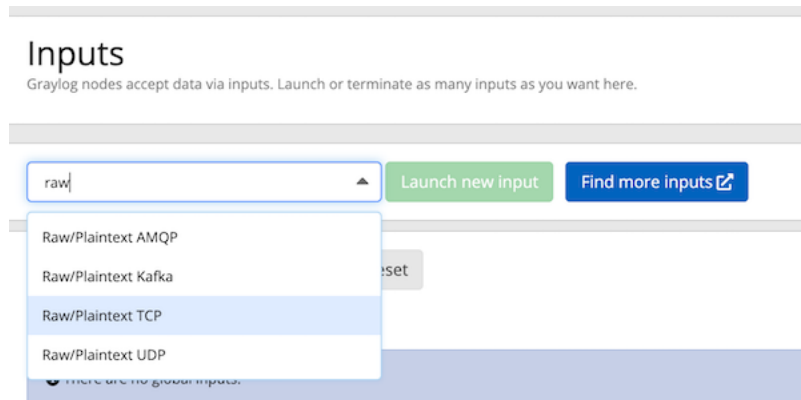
Inputs

Graylog nodes accept data via inputs. Launch or terminate as many inputs as you want here.

raw

Launch new input

Find more inputs

Raw/Plaintext AMQP

Raw/Plaintext Kafka

Raw/Plaintext TCP

Raw/Plaintext UDP

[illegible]eset

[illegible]here are no global inputs.